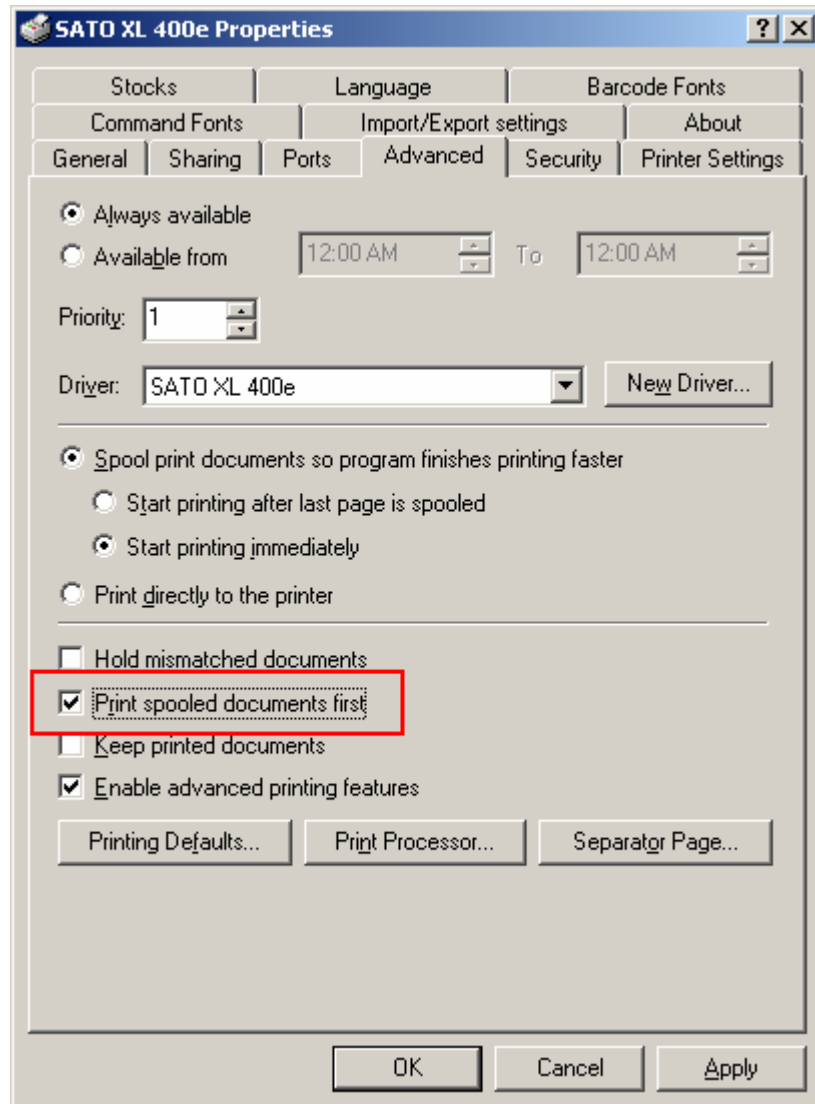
SATO XL 400e Properties

?
X

Stocks
Language
Barcode Fonts
Command Fonts
Import/Export settings
About
General
Sharing
Ports
Advanced
Security
Printer Settings

Always available
Available from
12:00 AM
To
12:00 AM

Priority:
1

Driver:
SATO XL 400e
New Driver...

Spool print documents so program finishes printing faster
Start printing after last page is spooled
Start printing immediately
Print directly to the printer

Hold mismatched documents
Print spooled documents first
Keep printed documents
Enable advanced printing features

Printing Defaults...
Print Processor...
Separator Page...

OK
Cancel
Apply